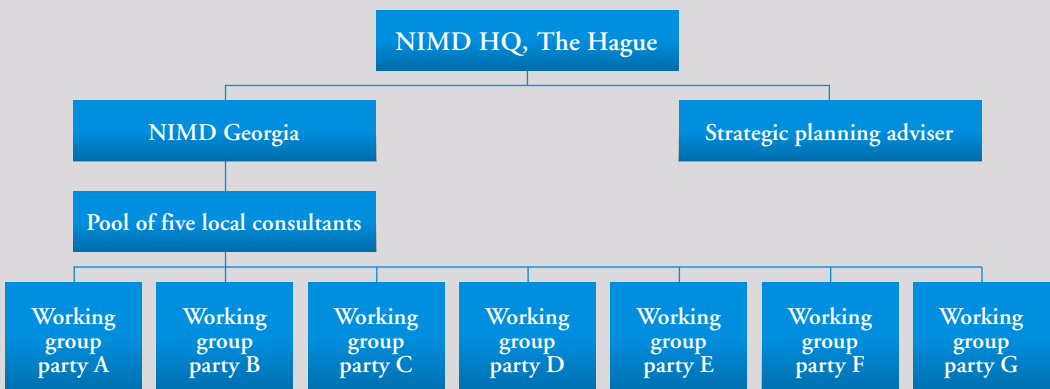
NIMD HQ, The Hague

NIMD Georgia

Strategic planning adviser

Pool of five local consultants

Working group party A

Working group party B

Working group party C

Working group party D

Working group party E

Working group party F

Working group party G